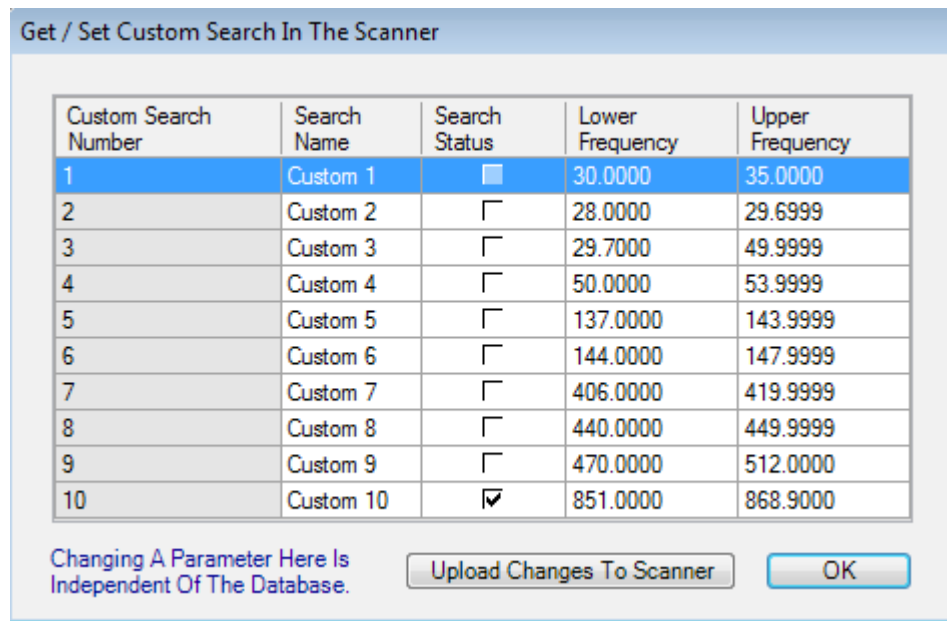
Get / Set Custom Search In The Scanner

| Custom Search Number | Search Name | Search Status | Lower Frequency | Upper Frequency |
|---|---|---|---|---|
| 1 | Custom 1 | ☐ | 30.0000 | 35.0000 |
| 2 | Custom 2 | ☐ | 28.0000 | 29.6999 |
| 3 | Custom 3 | ☐ | 29.7000 | 49.9999 |
| 4 | Custom 4 | ☐ | 50.0000 | 53.9999 |
| 5 | Custom 5 | ☐ | 137.0000 | 143.9999 |
| 6 | Custom 6 | ☐ | 144.0000 | 147.9999 |
| 7 | Custom 7 | ☐ | 406.0000 | 419.9999 |
| 8 | Custom 8 | ☐ | 440.0000 | 449.9999 |
| 9 | Custom 9 | ☐ | 470.0000 | 512.0000 |
| 10 | Custom 10 | ☑ | 851.0000 | 868.9000 |

Changing A Parameter Here Is Independent Of The Database.

Upload Changes To Scanner

OK